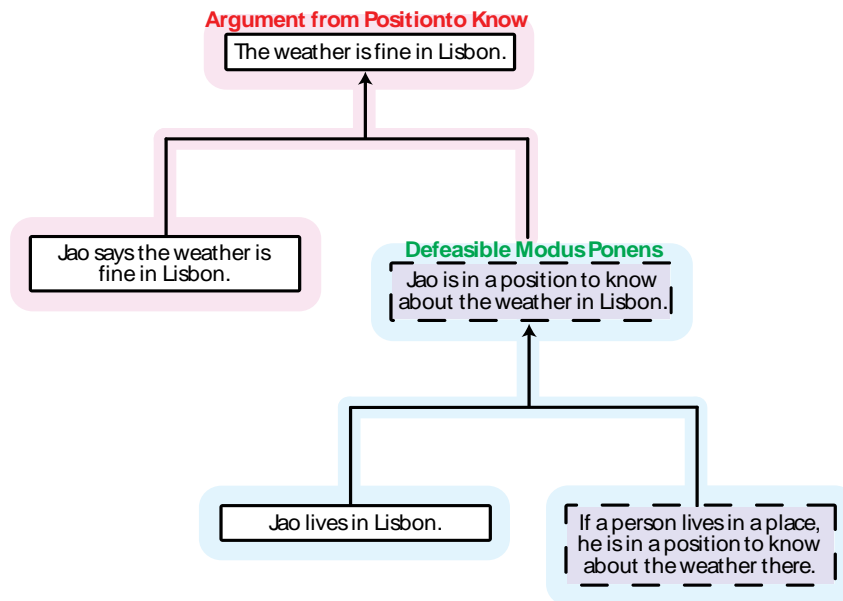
Argument from Positionto Know

The weather is fine in Lisbon.

Jao says the weather is fine in Lisbon.

Defeasible Modus Ponens

Jao is in a position to know about the weather in Lisbon.

Jao lives in Lisbon.

If a person lives in a place, he is in a position to know about the weather there.